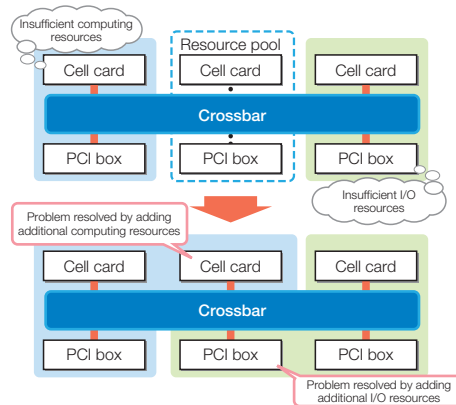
Insufficient computing resources

Resource pool

Cell card

Cell card

Cell card

Crossbar

PCI box

PCI box

PCI box

Insufficient I/O resources

Problem resolved by adding additional computing resources

Cell card

Cell card

Cell card

Crossbar

PCI box

PCI box

PCI box

Problem resolved by adding additional I/O resources